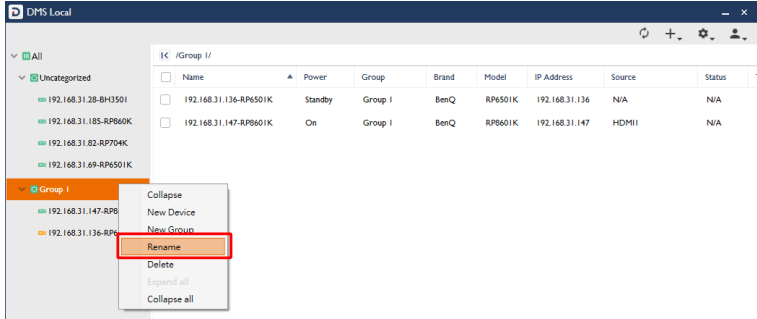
DMS Local

All
Uncategorized
192.168.31.28-BH3501
192.168.31.185-RP860K
192.168.31.82-RP704K
192.168.31.69-RP6501K
Group 1
192.168.31.147-RP8
192.168.31.136-RP6

Collapse
New Device
New Group
Rename
Delete
Expand all
Collapse all

/Group 1/

| Name | Power | Group | Brand | Model | IP Address | Source | Status |
|---|---|---|---|---|---|---|---|
| 192.168.31.136-RP6501K | Standby | Group 1 | BenQ | RP6501K | 192.168.31.136 | N/A | N/A |
| 192.168.31.147-RP8601K | On | Group 1 | BenQ | RP8601K | 192.168.31.147 | HDMI1 | N/A |